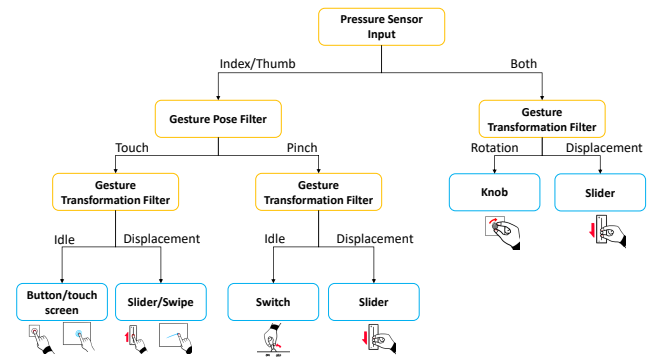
Pressure Sensor Input

Index/Thumb

Both

Gesture Pose Filter

Gesture Transformation Filter

Touch

Pinch

Rotation

Displacement

Gesture Transformation Filter

Gesture Transformation Filter

Knob

Slider

Idle

Displacement

Idle

Displacement

Button/touch screen

Slider/Swipe

Switch

Slider